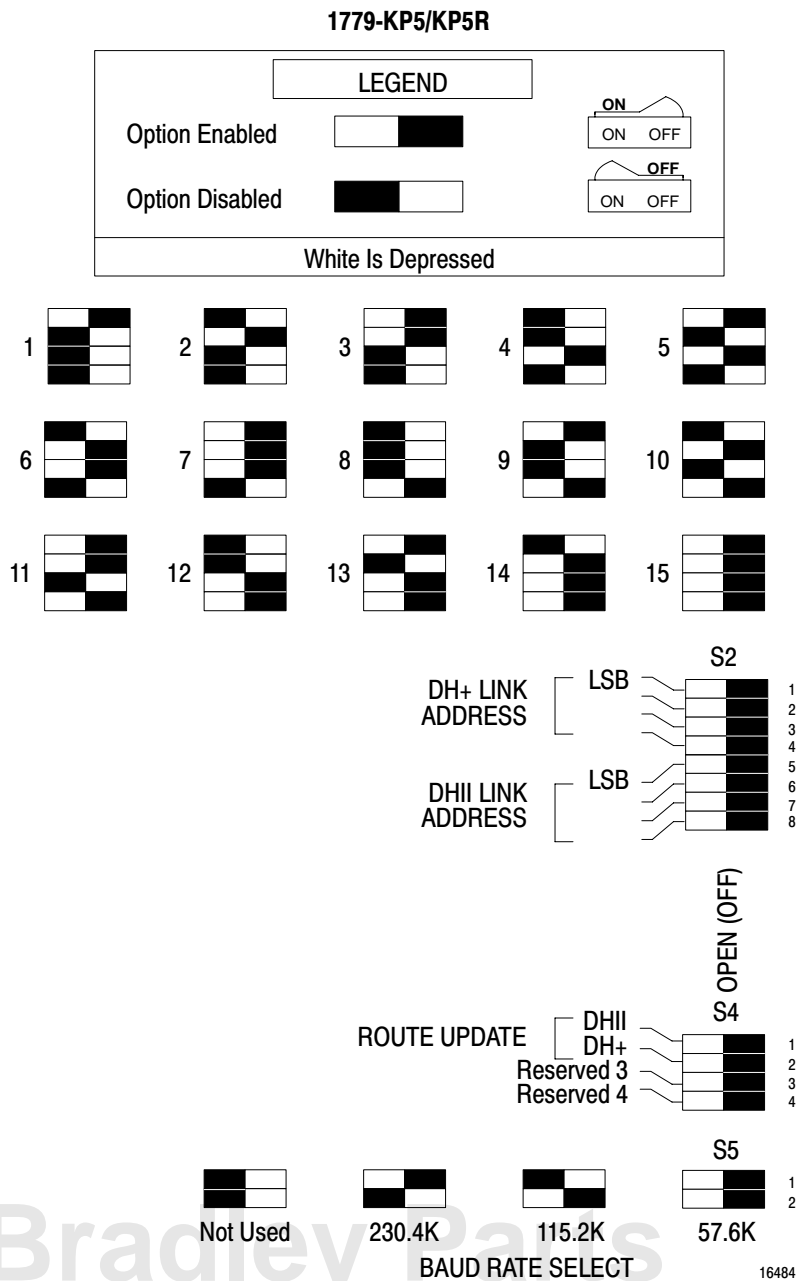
1779-KP5/KP5R

LEGEND

Option Enabled

ON
ON OFF

Option Disabled

OFF
ON OFF

White Is Depressed

1 2 3 4 5

6 7 8 9 10

11 12 13 14 15

S2

DH+ LINK ADDRESS

LSB

DHII LINK ADDRESS

LSB

1
2
3
4
5
6
7
8

OPEN (OFF)

S4

ROUTE UPDATE

DHII
DH+
Reserved 3
Reserved 4

1
2
3
4

S5

1
2

Not Used 230.4K 115.2K 57.6K

BAUD RATE SELECT

16484

Bradley Parts